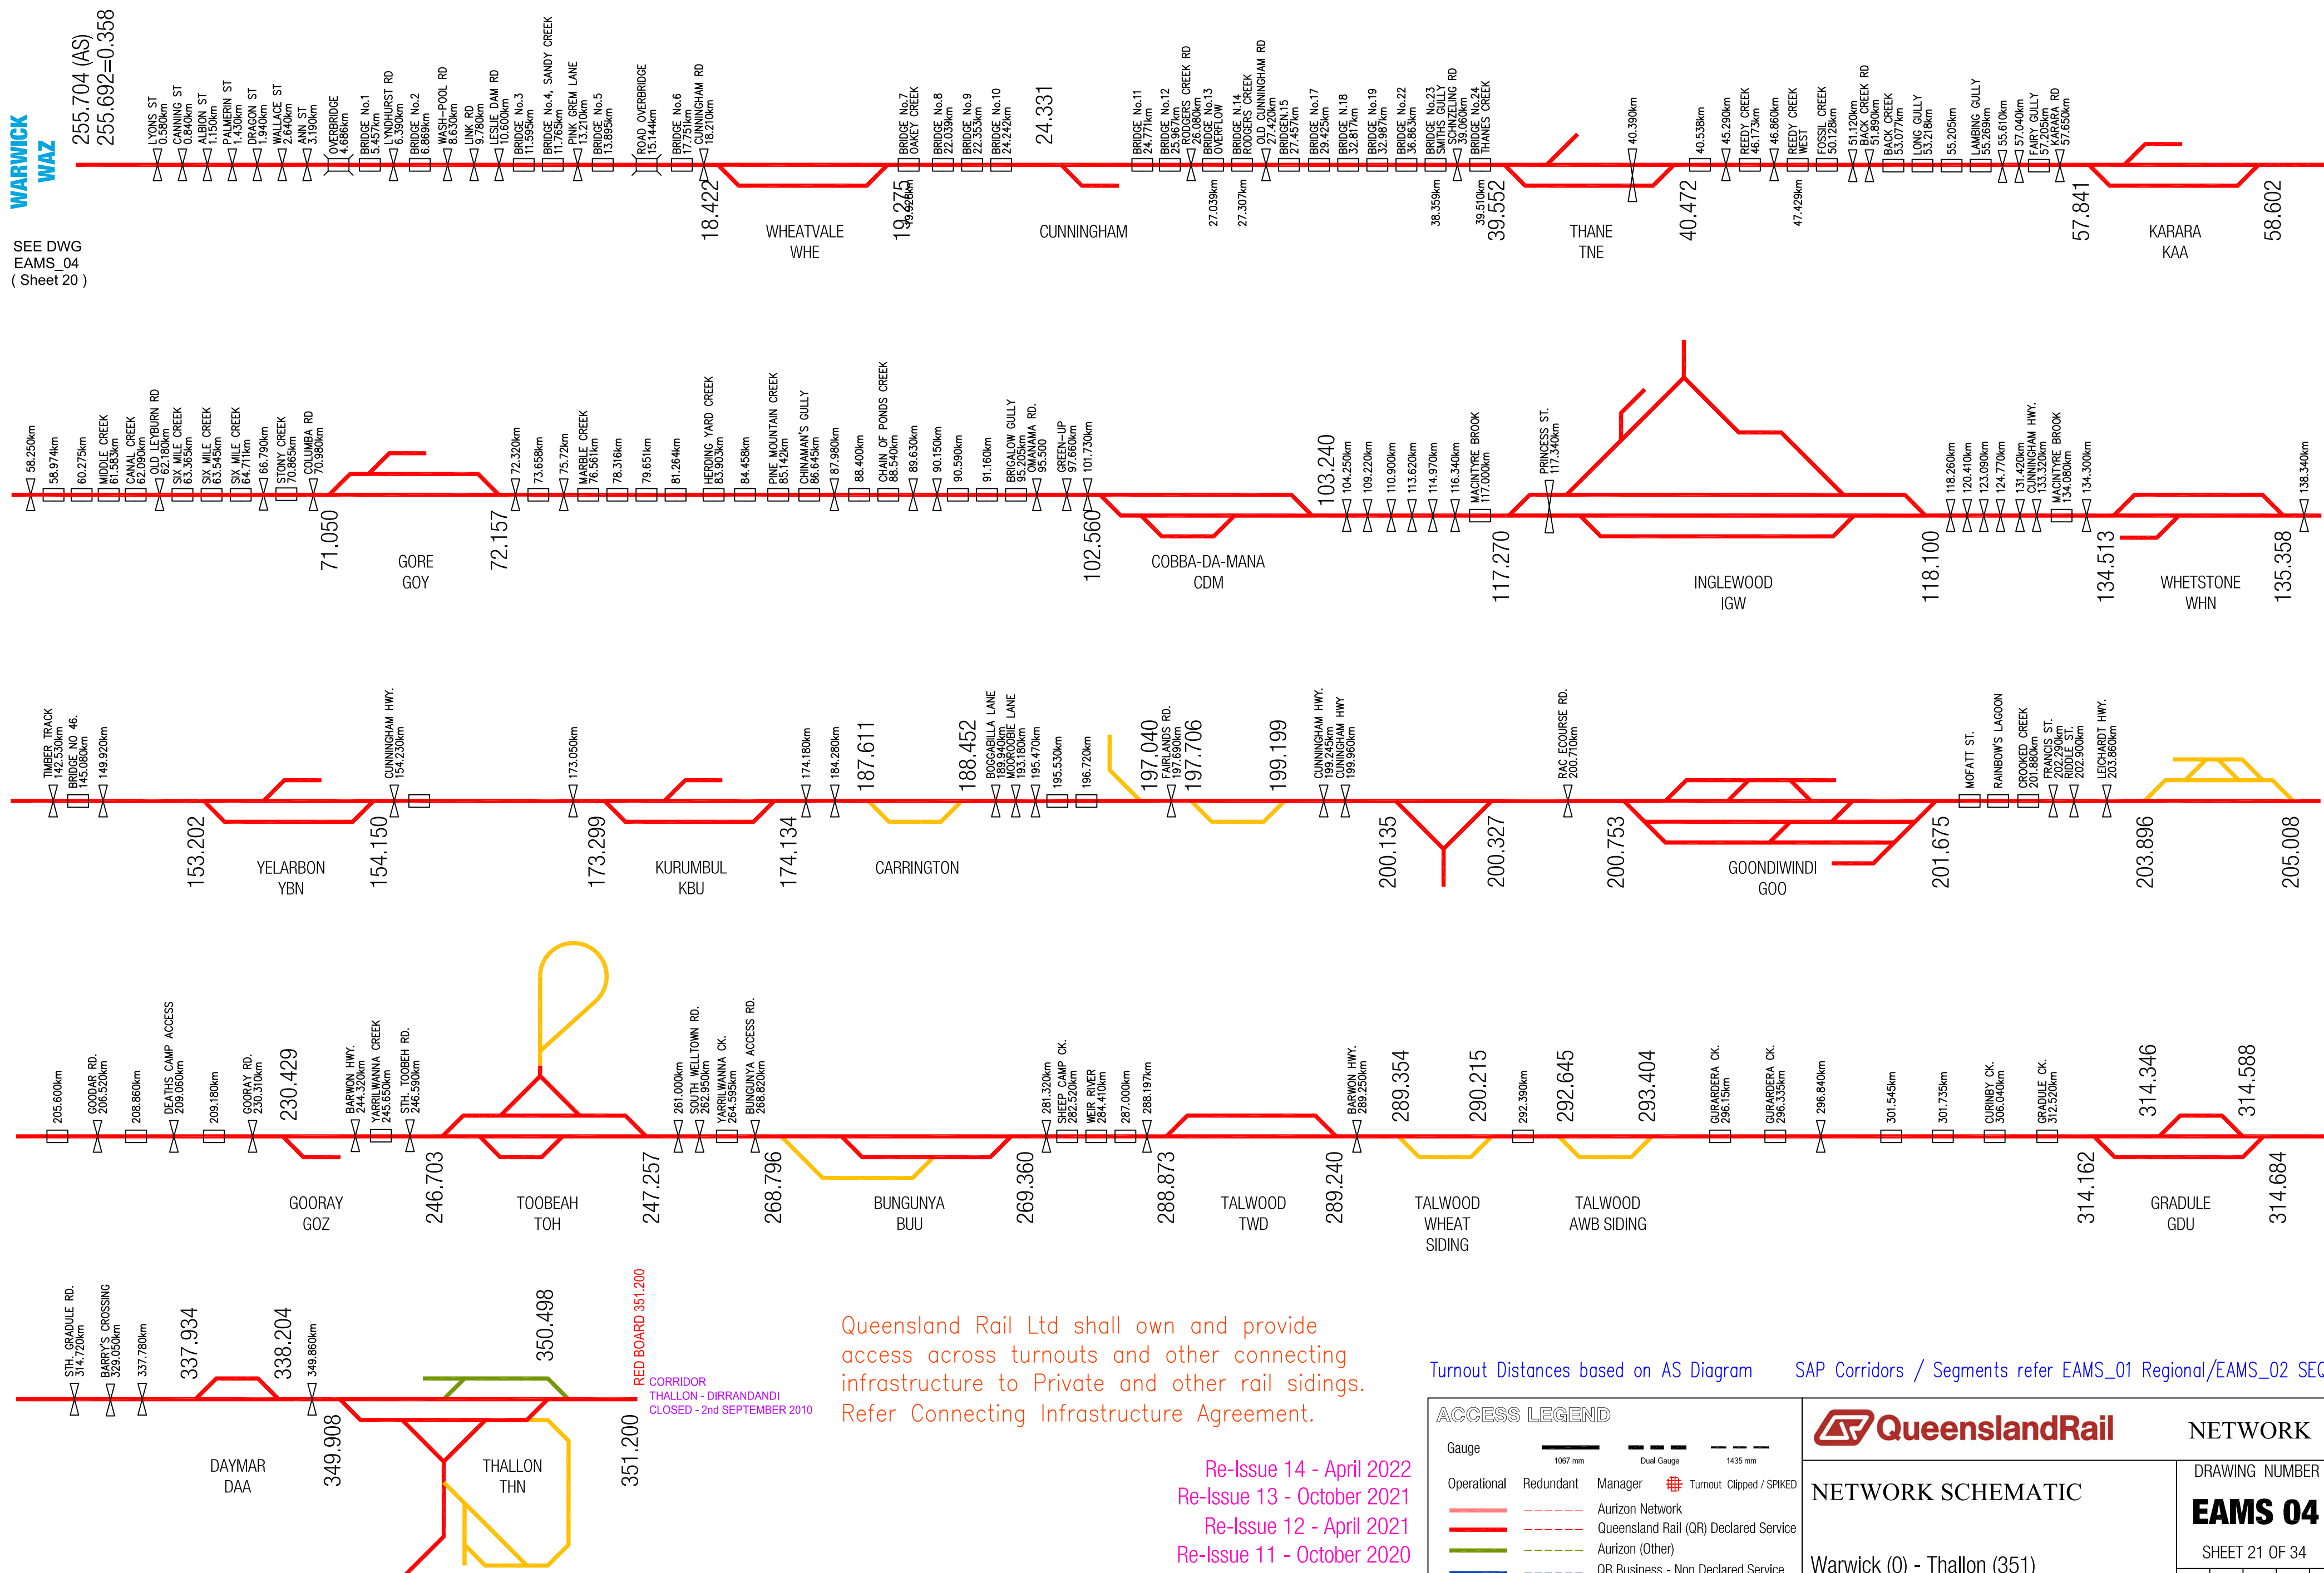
WARWICK
WAZ

255.704 (AS)
255.692=0.358

SEE DWG
EAMS_04
( Sheet 20 )

LYONS ST 0.560km
CANNING ST 0.840km
ALBION ST 1.150km
PALMERIN ST 1.430km
DRAGON ST 1.940km
WALLACE ST 2.640km
ANN ST 3.190km
OVERBRIDGE 4.686km
BRIDGE No.1 5.457km
LYNDHURST RD 6.390km
BRIDGE No.2 6.869km
WASH-POOL RD 8.630km
LINK RD 9.780km
LESLIE DAM RD 10.600km
BRIDGE No.3 11.595km
BRIDGE No.4, SANDY CREEK 11.765km
PINK GREM LANE 13.210km
BRIDGE No.5 13.895km
ROAD OVERBRIDGE 15.144km
BRIDGE No.6 17.751km
CUNNINGHAM RD 18.210km
18.422
WHEATVALE
WHE
19.275
19.926km
BRIDGE No.7 OAKEY CREEK
BRIDGE No.8 22.039km
BRIDGE No.9 22.353km
BRIDGE No.10 24.242km
24.331
CUNNINGHAM
BRIDGE No.11 24.771km
BRIDGE No.12 25.967km
RODGERS CREEK RD 26.080km
BRIDGE No.13 OVERFLOW
27.039km
BRIDGE N.14 RODGERS CREEK
OLD CUNNINGHAM RD 27.420km
27.307km
BRIDGE.15 27.457km
BRIDGE No.17 29.425km
BRIDGE N.18 32.817km
BRIDGE No.19 32.987km
BRIDGE No.22 36.863km
BRIDGE No.23 SMITHS GULLY
38.359km
SCHNZELING RD 39.060km
BRIDGE No.24 THANES CREEK
39.510km
39.552
THANE
TNE
40.390km
40.472
40.538km
45.290km
REEDY CREEK 46.173km
46.860km
47.429km
REEDY CREEK WEST
FOSSIL CREEK 50.128km
51.120km
BACK CREEK RD 51.890km
BACK CREEK 53.077km
LONG GULLY 53.218km
55.205km
LAMBING GULLY 55.269km
55.610km
57.040km
FAIRY GULLY 57.205km
KARARA RD 57.650km
57.841
KARARA
KAA
58.602

58.250km
58.974km
60.275km
MIDDLE CREEK 61.583km
CANAL CREEK 62.090km
OLD LEYBURN RD 62.180km
SIX MILE CREEK 63.365km
SIX MILE CREEK 63.545km
SIX MILE CREEK 64.711km
66.790km
STONY CREEK 70.865km
COLUMBIA RD 70.980km
71.050
GORE
GOY
72.157
72.320km
73.658km
75.72km
MARBLE CREEK 76.561km
78.316km
79.651km
81.264km
HERDING YARD CREEK 83.903km
84.458km
PINE MOUNTAIN CREEK 85.142km
CHINAMAN'S GULLY 86.645km
87.980km
88.400km
CHAIN OF PONDS CREEK 88.540km
89.630km
90.150km
90.590km
91.160km
BRIGALOW GULLY 95.205km
OMANAMA RD. 95.500
GREEN-UP 97.660km
101.730km
102.560
COBBA-DA-MANA
CDM
103.240
104.250km
109.220km
110.900km
113.620km
114.970km
116.340km
MACINTYRE BROOK 117.000km
117.270
PRINCESS ST. 117.340km
INGLEWOOD
IGW
118.100
118.260km
120.410km
123.090km
124.770km
131.420km
CUNNINGHAM HWY. 133.320km
MACINTYRE BROOK 134.080km
134.300km
134.513
WHETSTONE
WHN
135.358
138.340km

TIMBER TRACK 142.530km
BRIDGE NO 46. 145.080km
149.920km
153.202
YELARBON
YBN
154.150
CUNNINGHAM HWY. 154.230km
173.050km
173.299
KURUMBUL
KBU
174.134
174.180km
184.280km
187.611
CARRINGTON
188.452
BOGGABILLA LANE 189.940km
MOOROOBIE LANE 193.180km
195.470km
195.530km
196.720km
197.040
FAIRLANDS RD. 197.690km
197.706
199.199
CUNNINGHAM HWY. 199.245km
CUNNINGHAM HWY 199.960km
200.135
200.327
RAC ECOURSE RD. 200.710km
200.753
GOONDIWINDI
GOO
201.675
MOFATT ST.
RAINBOW'S LAGOON
CROOKED CREEK 201.880km
FRANCIS ST. 202.290km
RIDDLE ST. 202.900km
LEICHARDT HWY. 203.860km
203.896
205.008

205.600km
GOODAR RD. 206.520km
208.860km
DEATHS CAMP ACCESS 209.060km
209.180km
GOORAY RD. 230.310km
230.429
GOORAY
GOZ
BARWON HWY. 244.320km
YARRILWANNA CREEK 245.650km
STH. TOOBEH RD. 246.590km
246.703
TOOBEAH
TOH
247.257
261.000km
SOUTH WELLTOWN RD. 262.950km
YARRILWANNA CK. 264.595km
BUNGUNYA ACCESS RD. 268.820km
268.796
BUNGUNYA
BUU
269.360
281.320km
SHEEP CAMP CK. 282.520km
WEIR RIVER 284.410km
287.000km
288.197km
288.873
TALWOOD
TWD
289.240
BARWON HWY. 289.250km
289.354
TALWOOD
WHEAT
SIDING
290.215
292.390km
292.645
TALWOOD
AWB SIDING
293.404
GURARDERA CK. 296.15km
GURARDERA CK. 296.335km
296.840km
301.545km
301.735km
CURINBY CK. 306.040km
GRADULE CK. 312.520km
314.162
314.346
GRADULE
GDU
314.588
314.684

STH. GRADULE RD. 314.720km
BARRY'S CROSSING 329.050km
337.780km
337.934
338.204
DAYMAR
DAA
349.860km
349.908
THALLON
THN
350.498
351.200
RED BOARD 351.200
CORRIDOR
THALLON - DIRRANDANDI
CLOSED - 2nd SEPTEMBER 2010

Queensland Rail Ltd shall own and provide access across turnouts and other connecting infrastructure to Private and other rail sidings. Refer Connecting Infrastructure Agreement.

Re-Issue 14 - April 2022
Re-Issue 13 - October 2021
Re-Issue 12 - April 2021
Re-Issue 11 - October 2020

Turnout Distances based on AS Diagram
SAP Corridors / Segments refer EAMS_01 Regional/EAMS_02 SE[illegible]

ACCESS LEGEND
Gauge 1067 mm Dual Gauge 1435 mm
Operational Redundant Manager Turnout Clipped / SPIKED
Aurizon Network
Queensland Rail (QR) Declared Service
Aurizon (Other)
QR Business - Non Declared Service

QueenslandRail
NETWORK
NETWORK SCHEMATIC
DRAWING NUMBER
EAMS 04
SHEET 21 OF 34
Warwick (0) - Thallon (351)